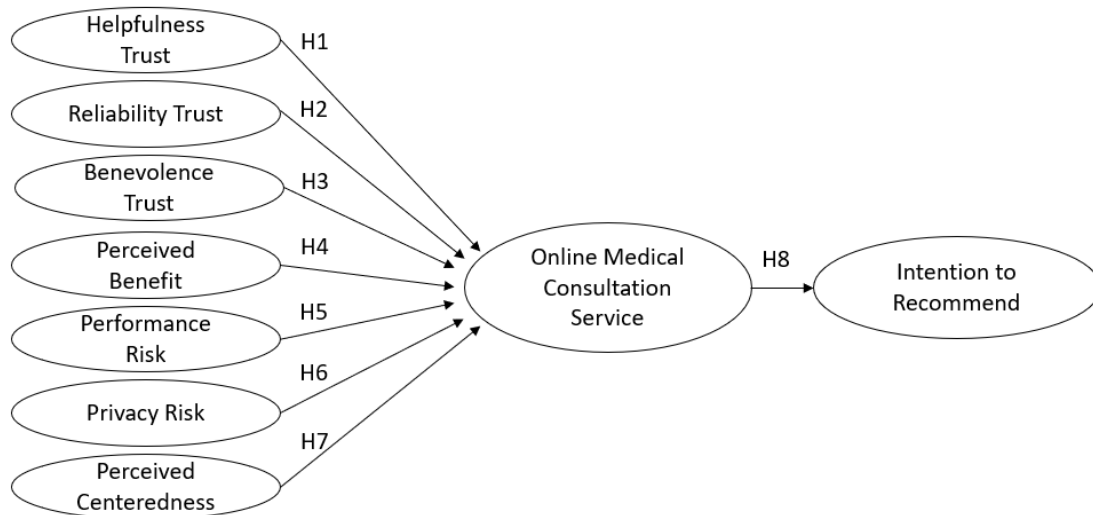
Helpfulness Trust

H1

Reliability Trust

H2

Benevolence Trust

H3

Perceived Benefit

H4

Performance Risk

H5

Privacy Risk

H6

Perceived Centeredness

H7

Online Medical Consultation Service

H8

Intention to Recommend